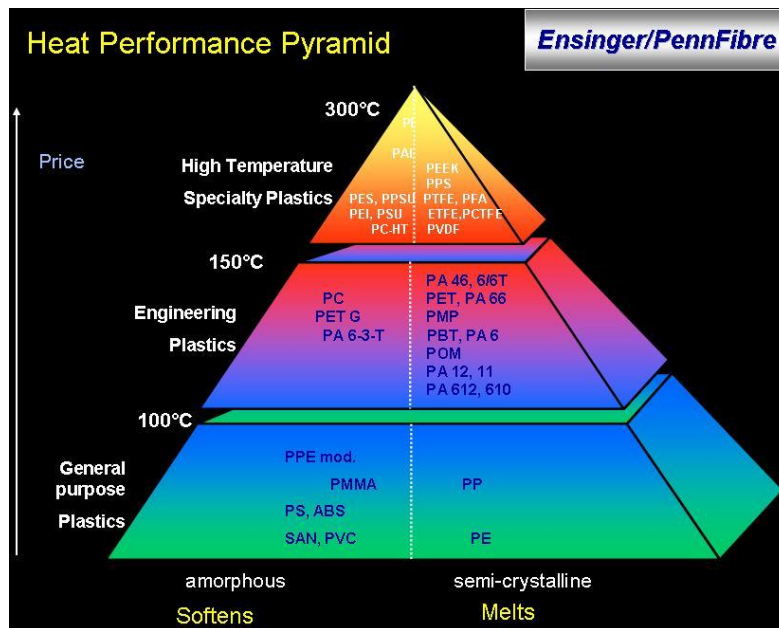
Heat Performance Pyramid

Ensinger/PennFibre

Price

300°C

PI

PAI

High Temperature Specialty Plastics

PEEK
PPS

PES, PPSU
PEI, PSU
PC-HT

PTFE, PFA
ETFE,PCTFE
PVDF

150°C

Engineering Plastics

PC
PET G
PA 6-3-T

PA 46, 6/6T
PET, PA 66
PMP
PBT, PA 6
POM
PA 12, 11
PA 612, 610

100°C

General purpose Plastics

PPE mod.
PMMA
PS, ABS
SAN, PVC

PP

PE

amorphous

semi-crystalline

Softens

Melts